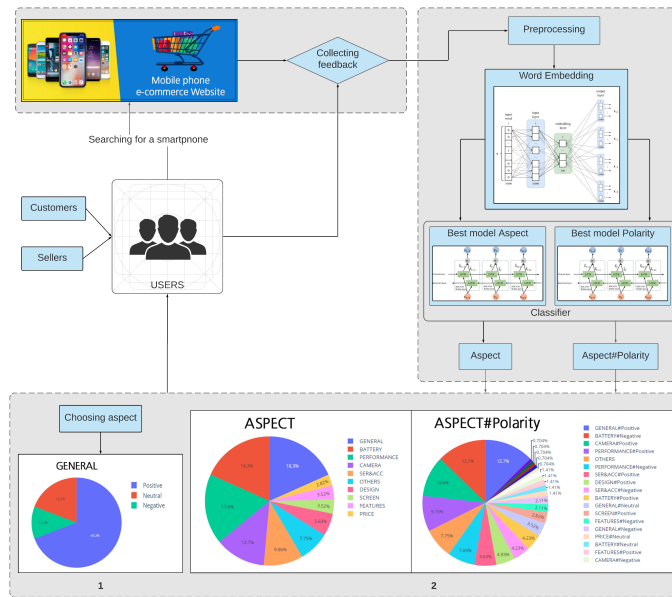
Mobile phone e-commerce Website

Collecting feedback

Preprocessing

Word Embedding

Searching for a smartpnone

Customers

Sellers

USERS

Best model Aspect

Best model Polarity

Classifier

Aspect

Aspect#Polarity

Choosing aspect

GENERAL

Positive
Neutral
Negative

ASPECT

GENERAL
BATTERY
PERFORMANCE
CAMERA
SER&ACC
OTHERS
DESIGN
SCREEN
FEATURES
PRICE

18.3%
15.3%
13.5%
12.7%
9.66%
7.76%
5.83%
5.52%
3.82%

ASPECT#Polarity

GENERAL#Positive
BATTERY#Negative
CAMERA#Positive
PERFORMANCE#Positive
OTHERS
PERFORMANCE#Negative
SER&ACC#Positive
DESIGN#Positive
SER&ACC#Negative
BATTERY#Positive
GENERAL#Neutral
SCREEN#Positive
FEATURES#Negative
GENERAL#Negative
PRICE#Neutral
BATTERY#Neutral
FEATURES#Positive
CAMERA#Negative

12.7%
12.7%
10.9%
9.14%
7.75%
5.64%
4.89%
4.23%
3.52%
2.11%
0.704%
1.41%

1

2